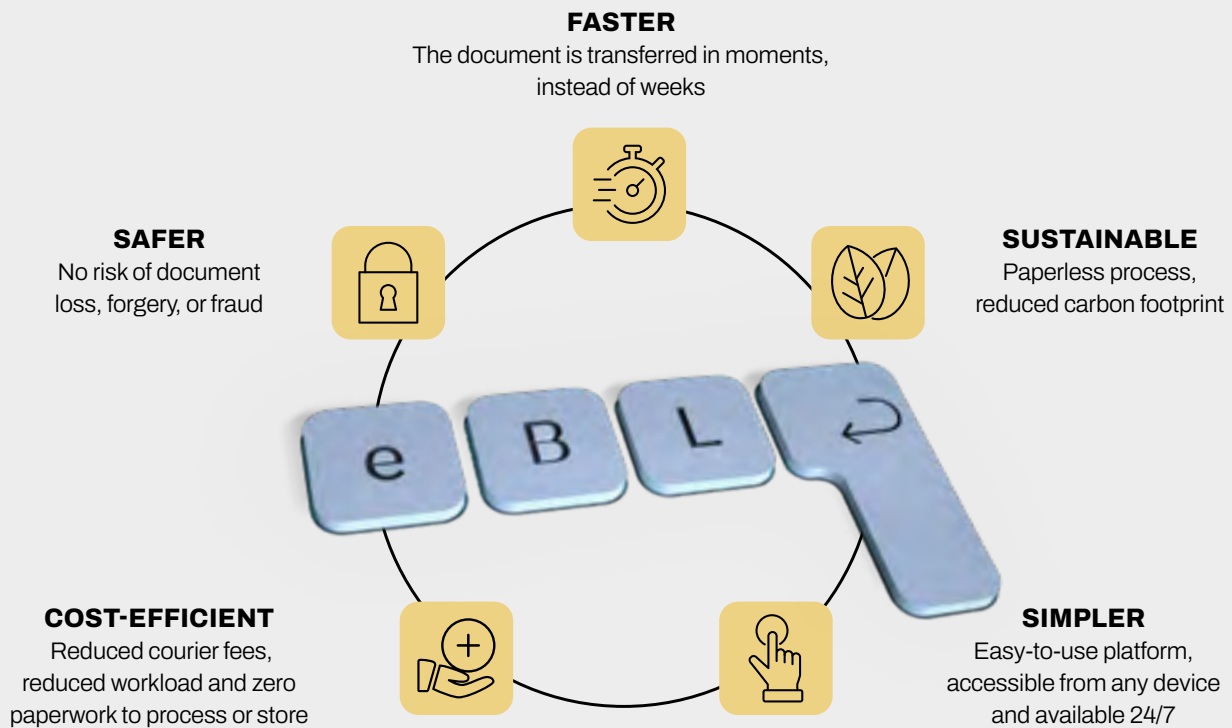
FASTER
The document is transferred in moments, instead of weeks

SAFER
No risk of document loss, forgery, or fraud

SUSTAINABLE
Paperless process, reduced carbon footprint

e B L

COST-EFFICIENT
Reduced courier fees, reduced workload and zero paperwork to process or store

SIMPLER
Easy-to-use platform, accessible from any device and available 24/7